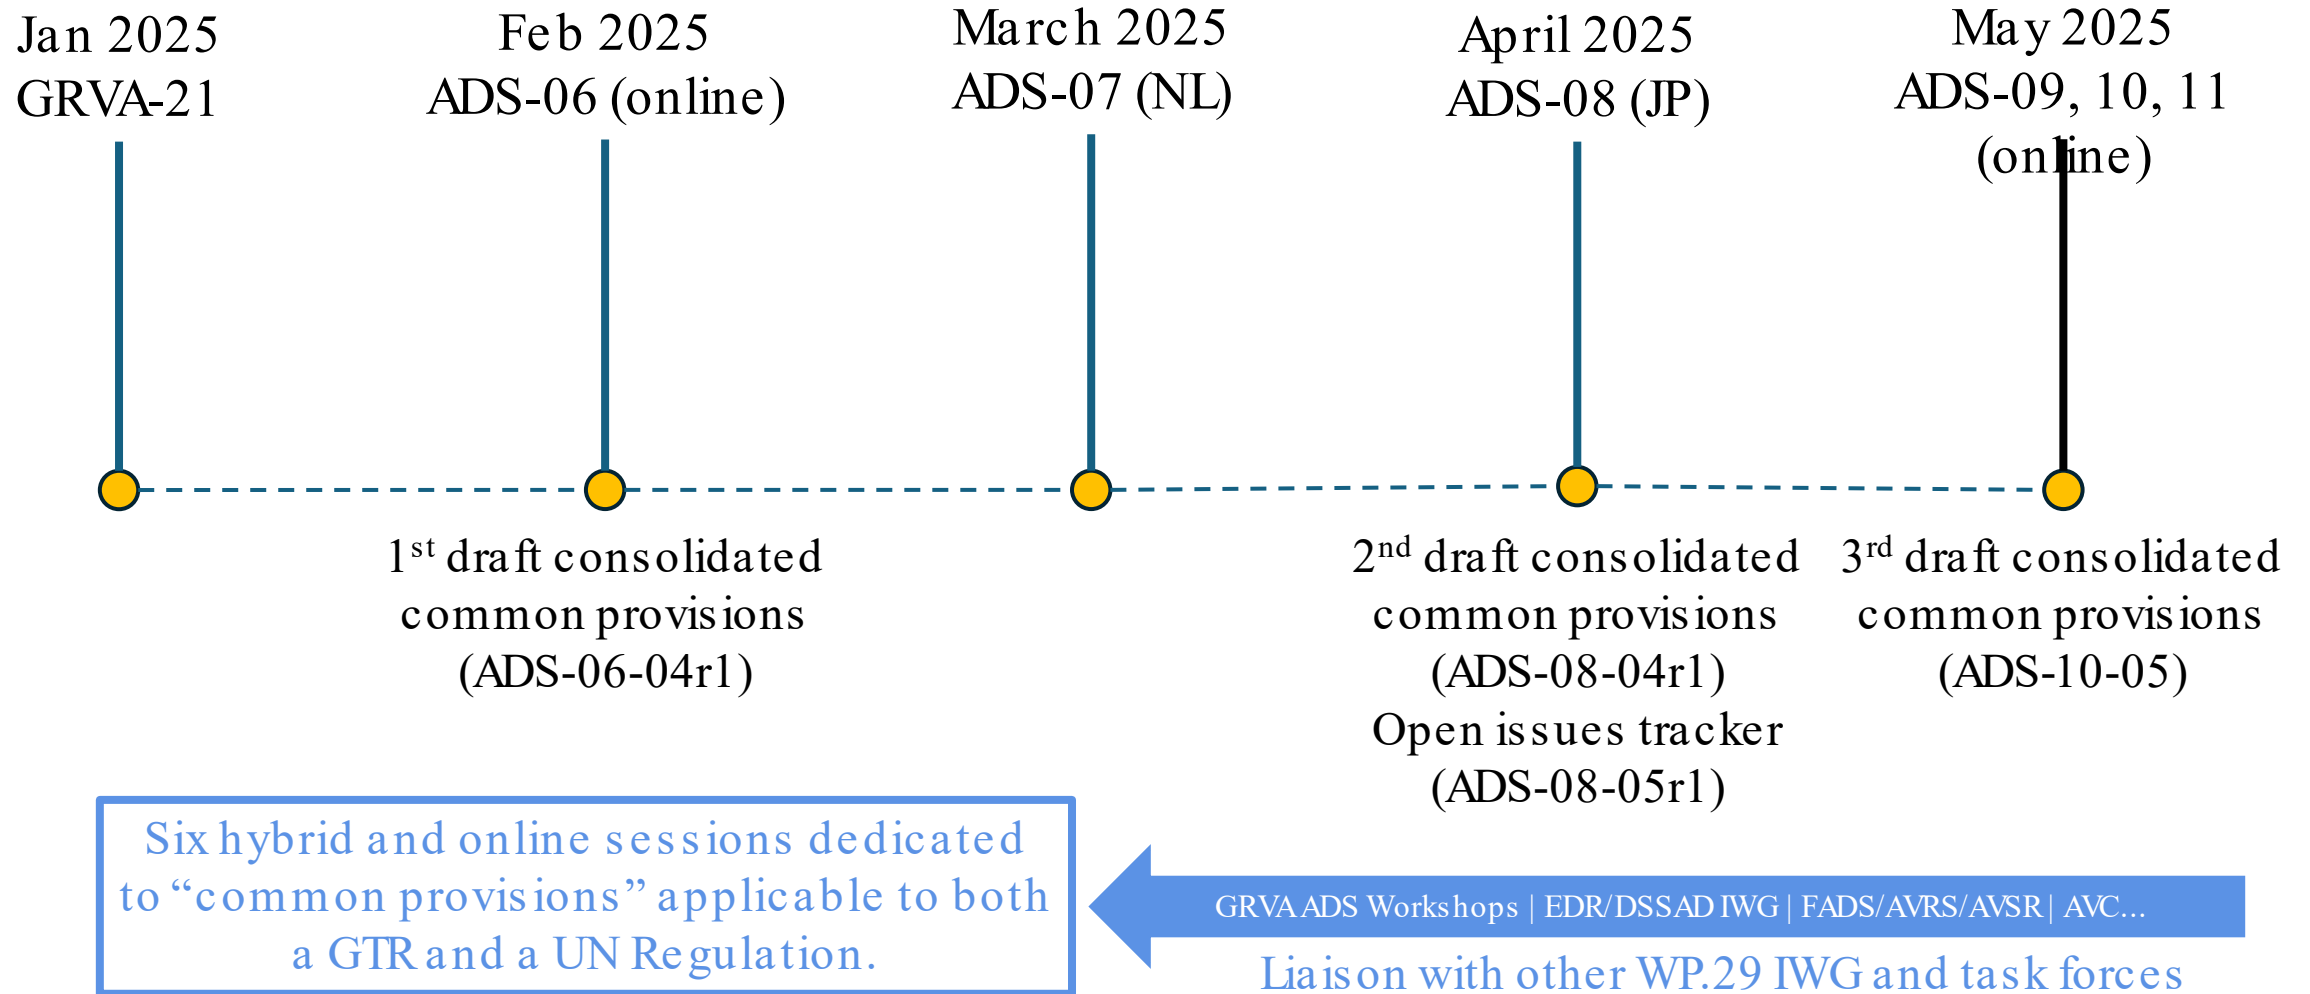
Jan 2025
GRVA-21

Feb 2025
ADS-06 (online)

March 2025
ADS-07 (NL)

April 2025
ADS-08 (JP)

May 2025
ADS-09, 10, 11
(online)

1$^{st}$ draft consolidated common provisions (ADS-06-04r1)

2$^{nd}$ draft consolidated common provisions (ADS-08-04r1)
Open issues tracker (ADS-08-05r1)

3$^{rd}$ draft consolidated common provisions (ADS-10-05)

Six hybrid and online sessions dedicated to “common provisions” applicable to both a GTR and a UN Regulation.

GRVA ADS Workshops | EDR/DSSAD IWG | FADS/AVRS/AVSR | AVC...

Liaison with other WP.29 IWG and task forces